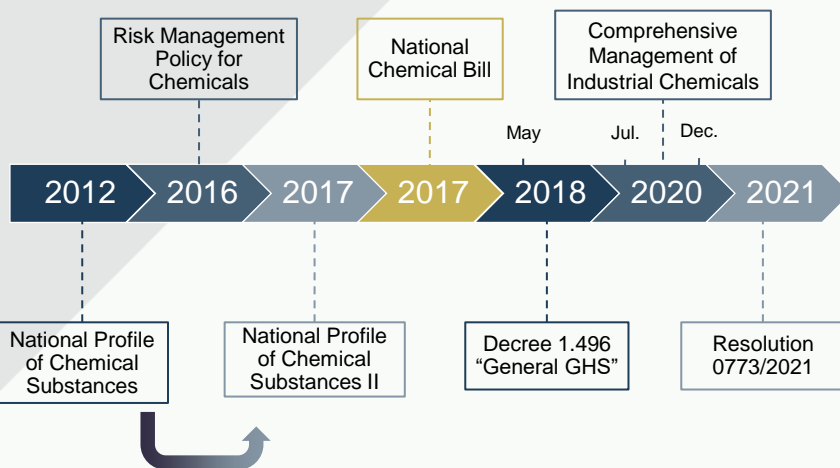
Risk Management Policy for Chemicals

National Chemical Bill

Comprehensive Management of Industrial Chemicals

May

Jul.

Dec.

2012

2016

2017

2017

2018

2020

2021

National Profile of Chemical Substances

National Profile of Chemical Substances II

Decree 1.496 "General GHS"

Resolution 0773/2021